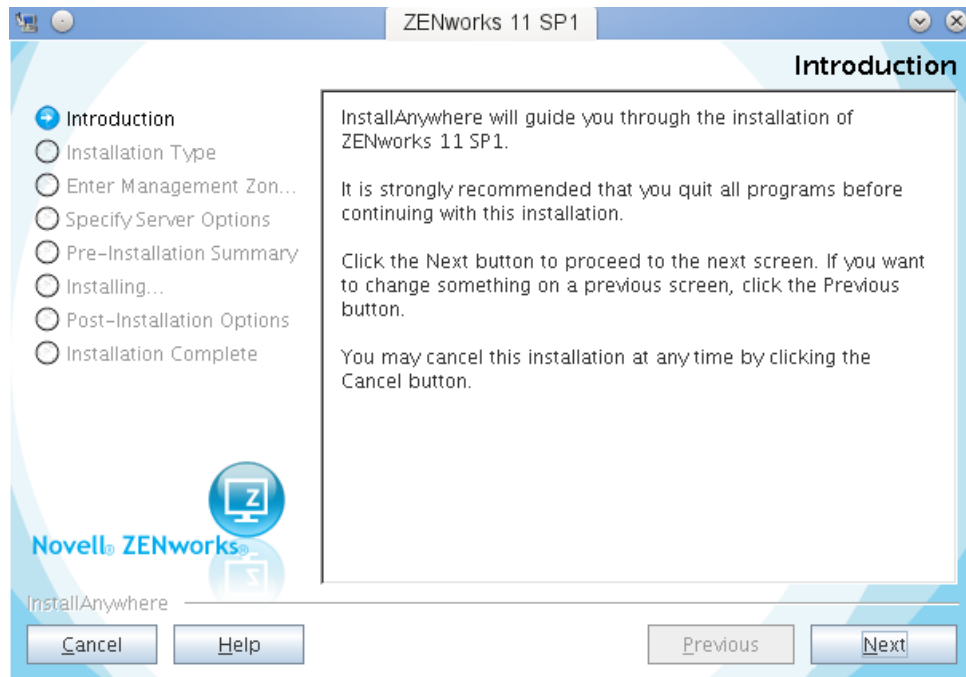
ZENworks 11 SP1

Introduction

Introduction
Installation Type
Enter Management Zon...
Specify Server Options
Pre-Installation Summary
Installing...
Post-Installation Options
Installation Complete

InstallAnywhere will guide you through the installation of ZENworks 11 SP1.

It is strongly recommended that you quit all programs before continuing with this installation.

Click the Next button to proceed to the next screen. If you want to change something on a previous screen, click the Previous button.

You may cancel this installation at any time by clicking the Cancel button.

Z

Novell® ZENworks®

InstallAnywhere

Cancel
Help
Previous
Next